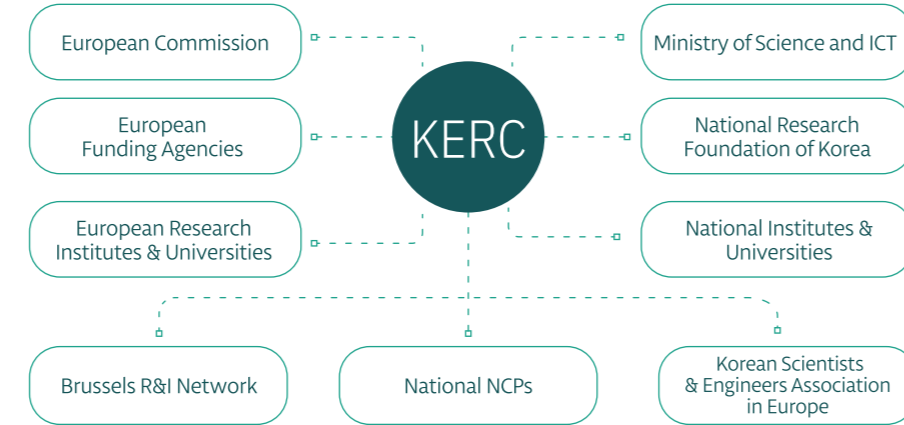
European Commission

Ministry of Science and ICT

KERC

European Funding Agencies

National Research Foundation of Korea

European Research Institutes & Universities

National Institutes & Universities

Brussels R&I Network

National NCPs

Korean Scientists & Engineers Association in Europe